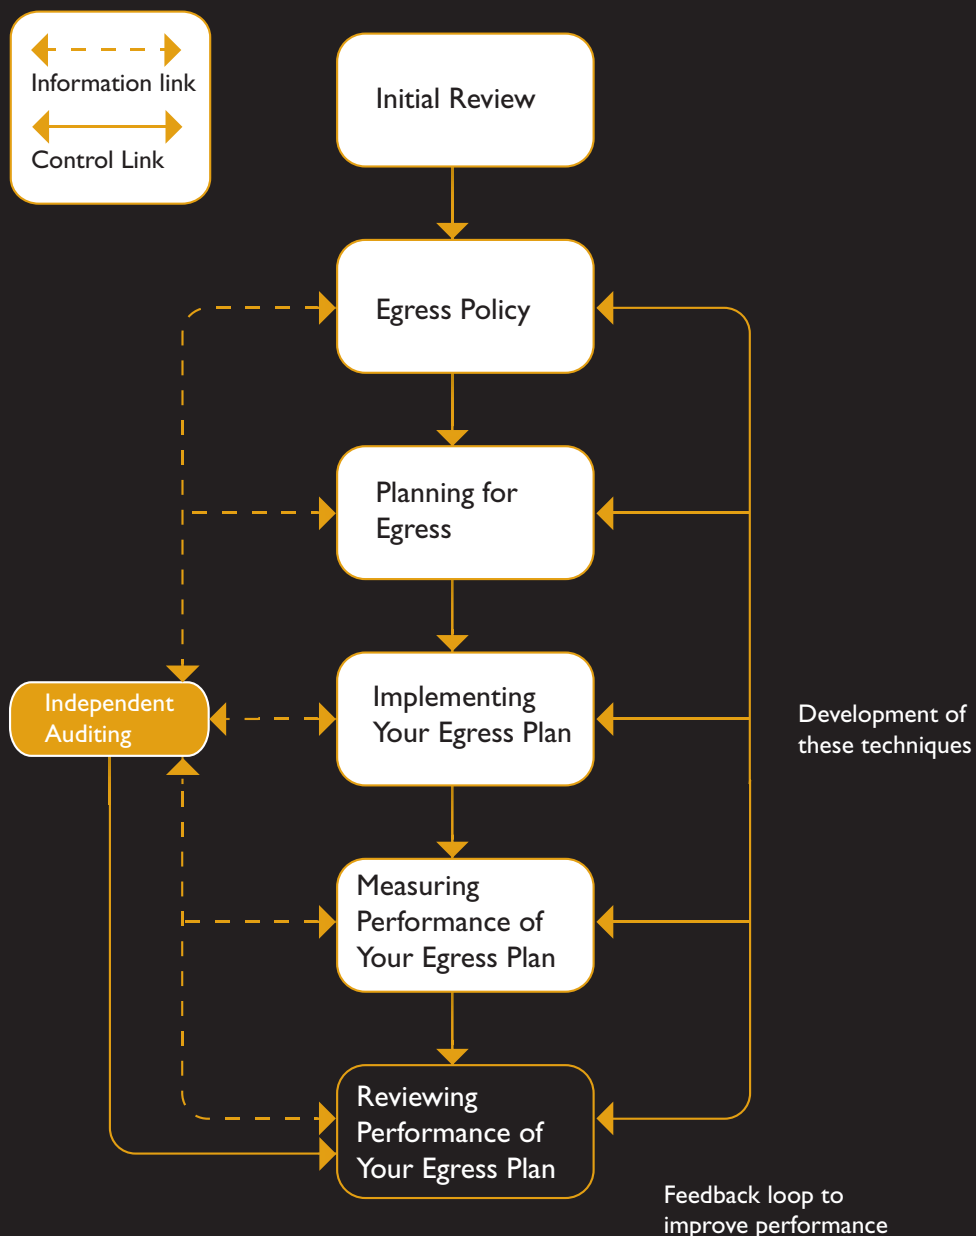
Information link

Control Link

Initial Review

Egress Policy

Planning for Egress

Independent Auditing

Implementing Your Egress Plan

Development of these techniques

Measuring Performance of Your Egress Plan

Reviewing Performance of Your Egress Plan

Feedback loop to improve performance